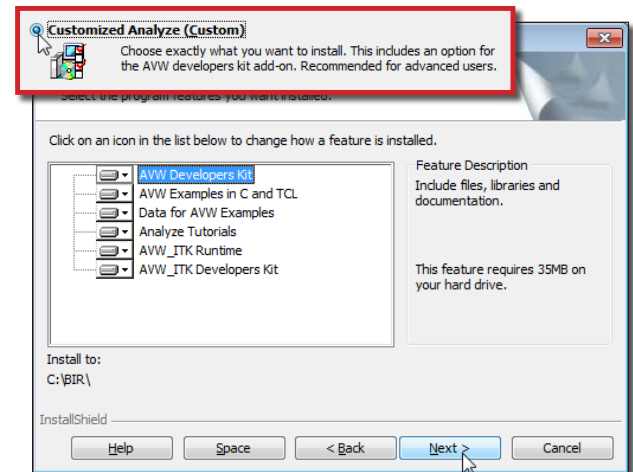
Customized Analyze (Custom)

Choose exactly what you want to install. This includes an option for the AVW developers kit add-on. Recommended for advanced users.

Select the program features you want installed.

Click on an icon in the list below to change how a feature is installed.

AVW Developers Kit
AVW Examples in C and TCL
Data for AVW Examples
Analyze Tutorials
AVW_ITK Runtime
AVW_ITK Developers Kit

Feature Description
Include files, libraries and documentation.

This feature requires 35MB on your hard drive.

Install to:
C:\BIR\

InstallShield

Help
Space
< Back
Next >
Cancel